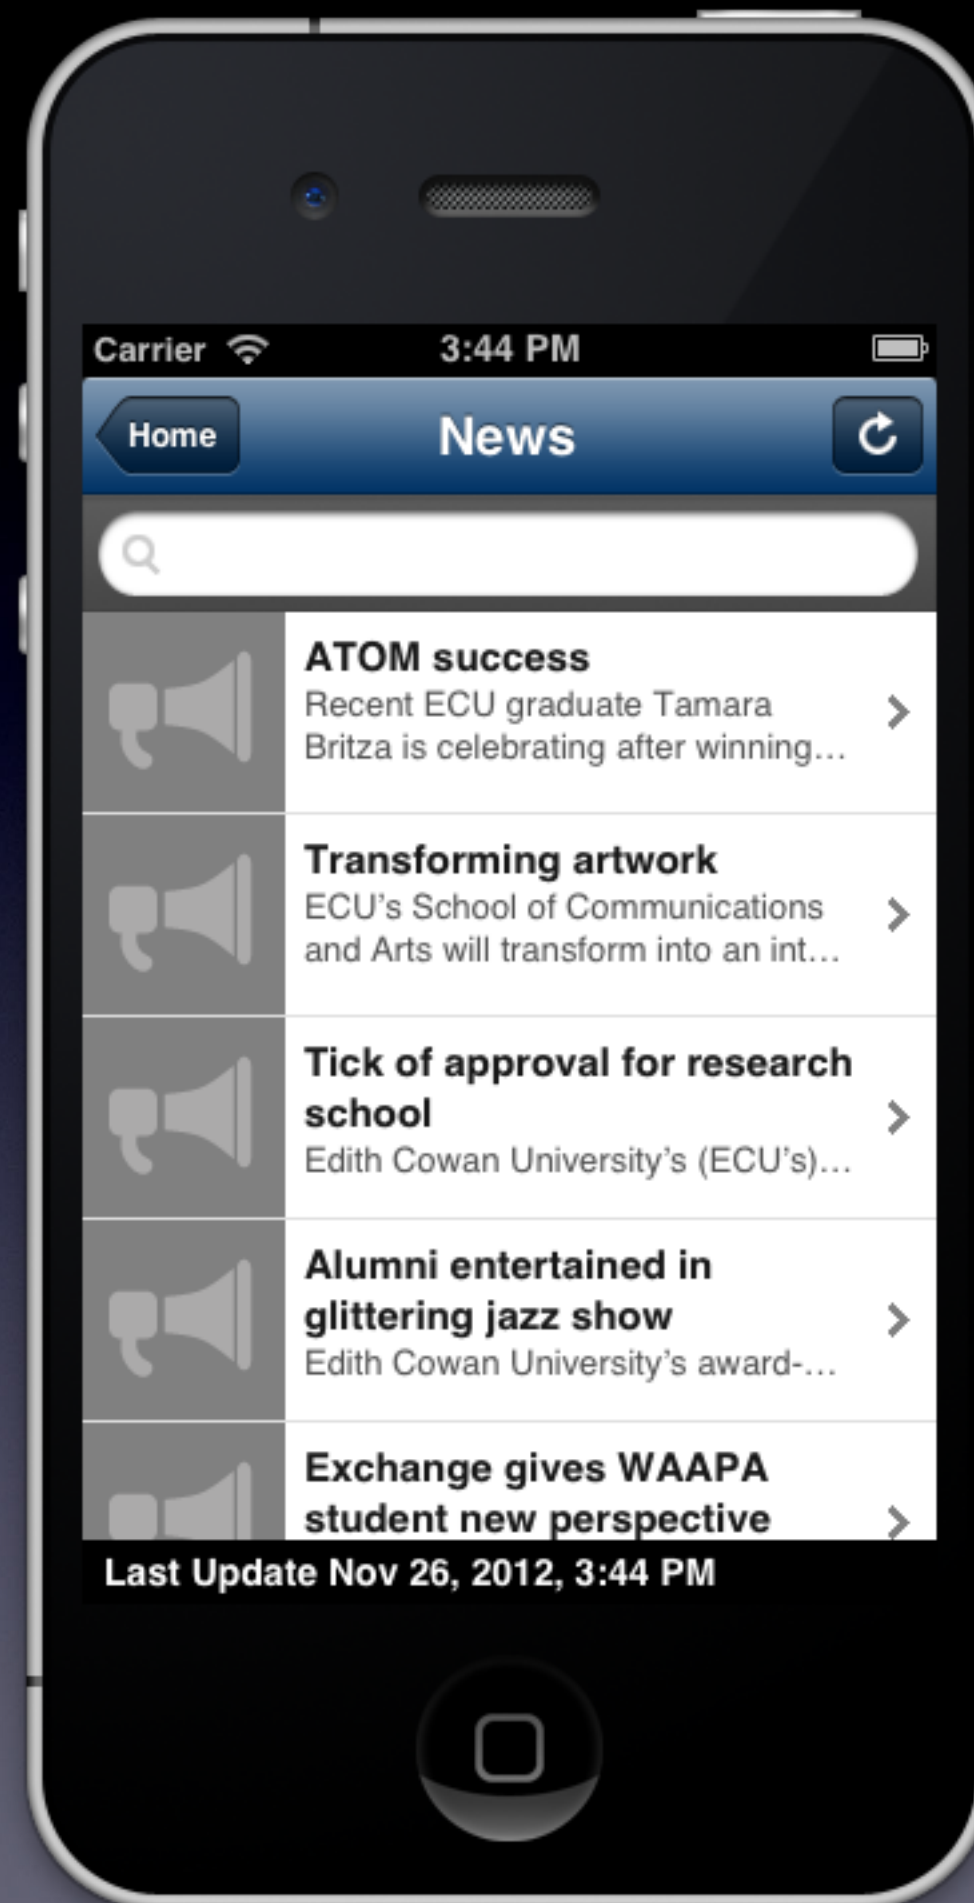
Carrier 3:44 PM

Home News

ATOM success
Recent ECU graduate Tamara Britza is celebrating after winning…

Transforming artwork
ECU's School of Communications and Arts will transform into an int…

Tick of approval for research school
Edith Cowan University's (ECU's)…

Alumni entertained in glittering jazz show
Edith Cowan University's award-…

Exchange gives WAAPA student new perspective

Last Update Nov 26, 2012, 3:44 PM